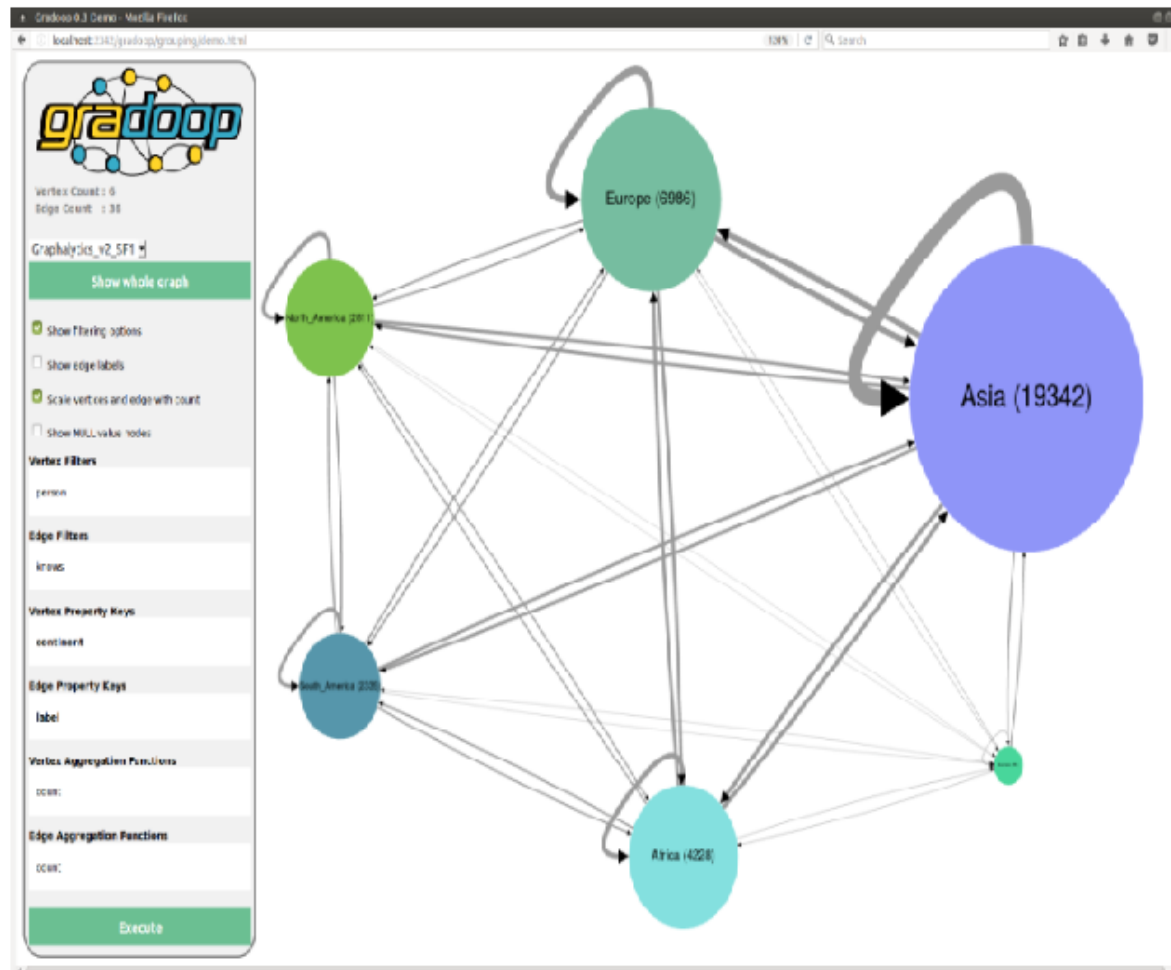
Gradoop 0.3 Demo - Mozilla Firefox

localhost:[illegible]/gradoop/grouping/demo.html

120%

Search

gradoop

Vertex Count : 6
Edge Count : 30

Graphalytics_v2_SF1

Show whole graph

Show filtering options

Show edge labels

Scale vertices and edge with count

Show NULL value nodes

Vertex Filters

person

Edge Filters

knows

Vertex Property Keys

continent

Edge Property Keys

label

Vertex Aggregation Functions

count

Edge Aggregation Functions

count

Execute

Europe (6986)

North_America (2011)

Asia (19342)

South_America (2020)

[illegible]

Africa (4228)